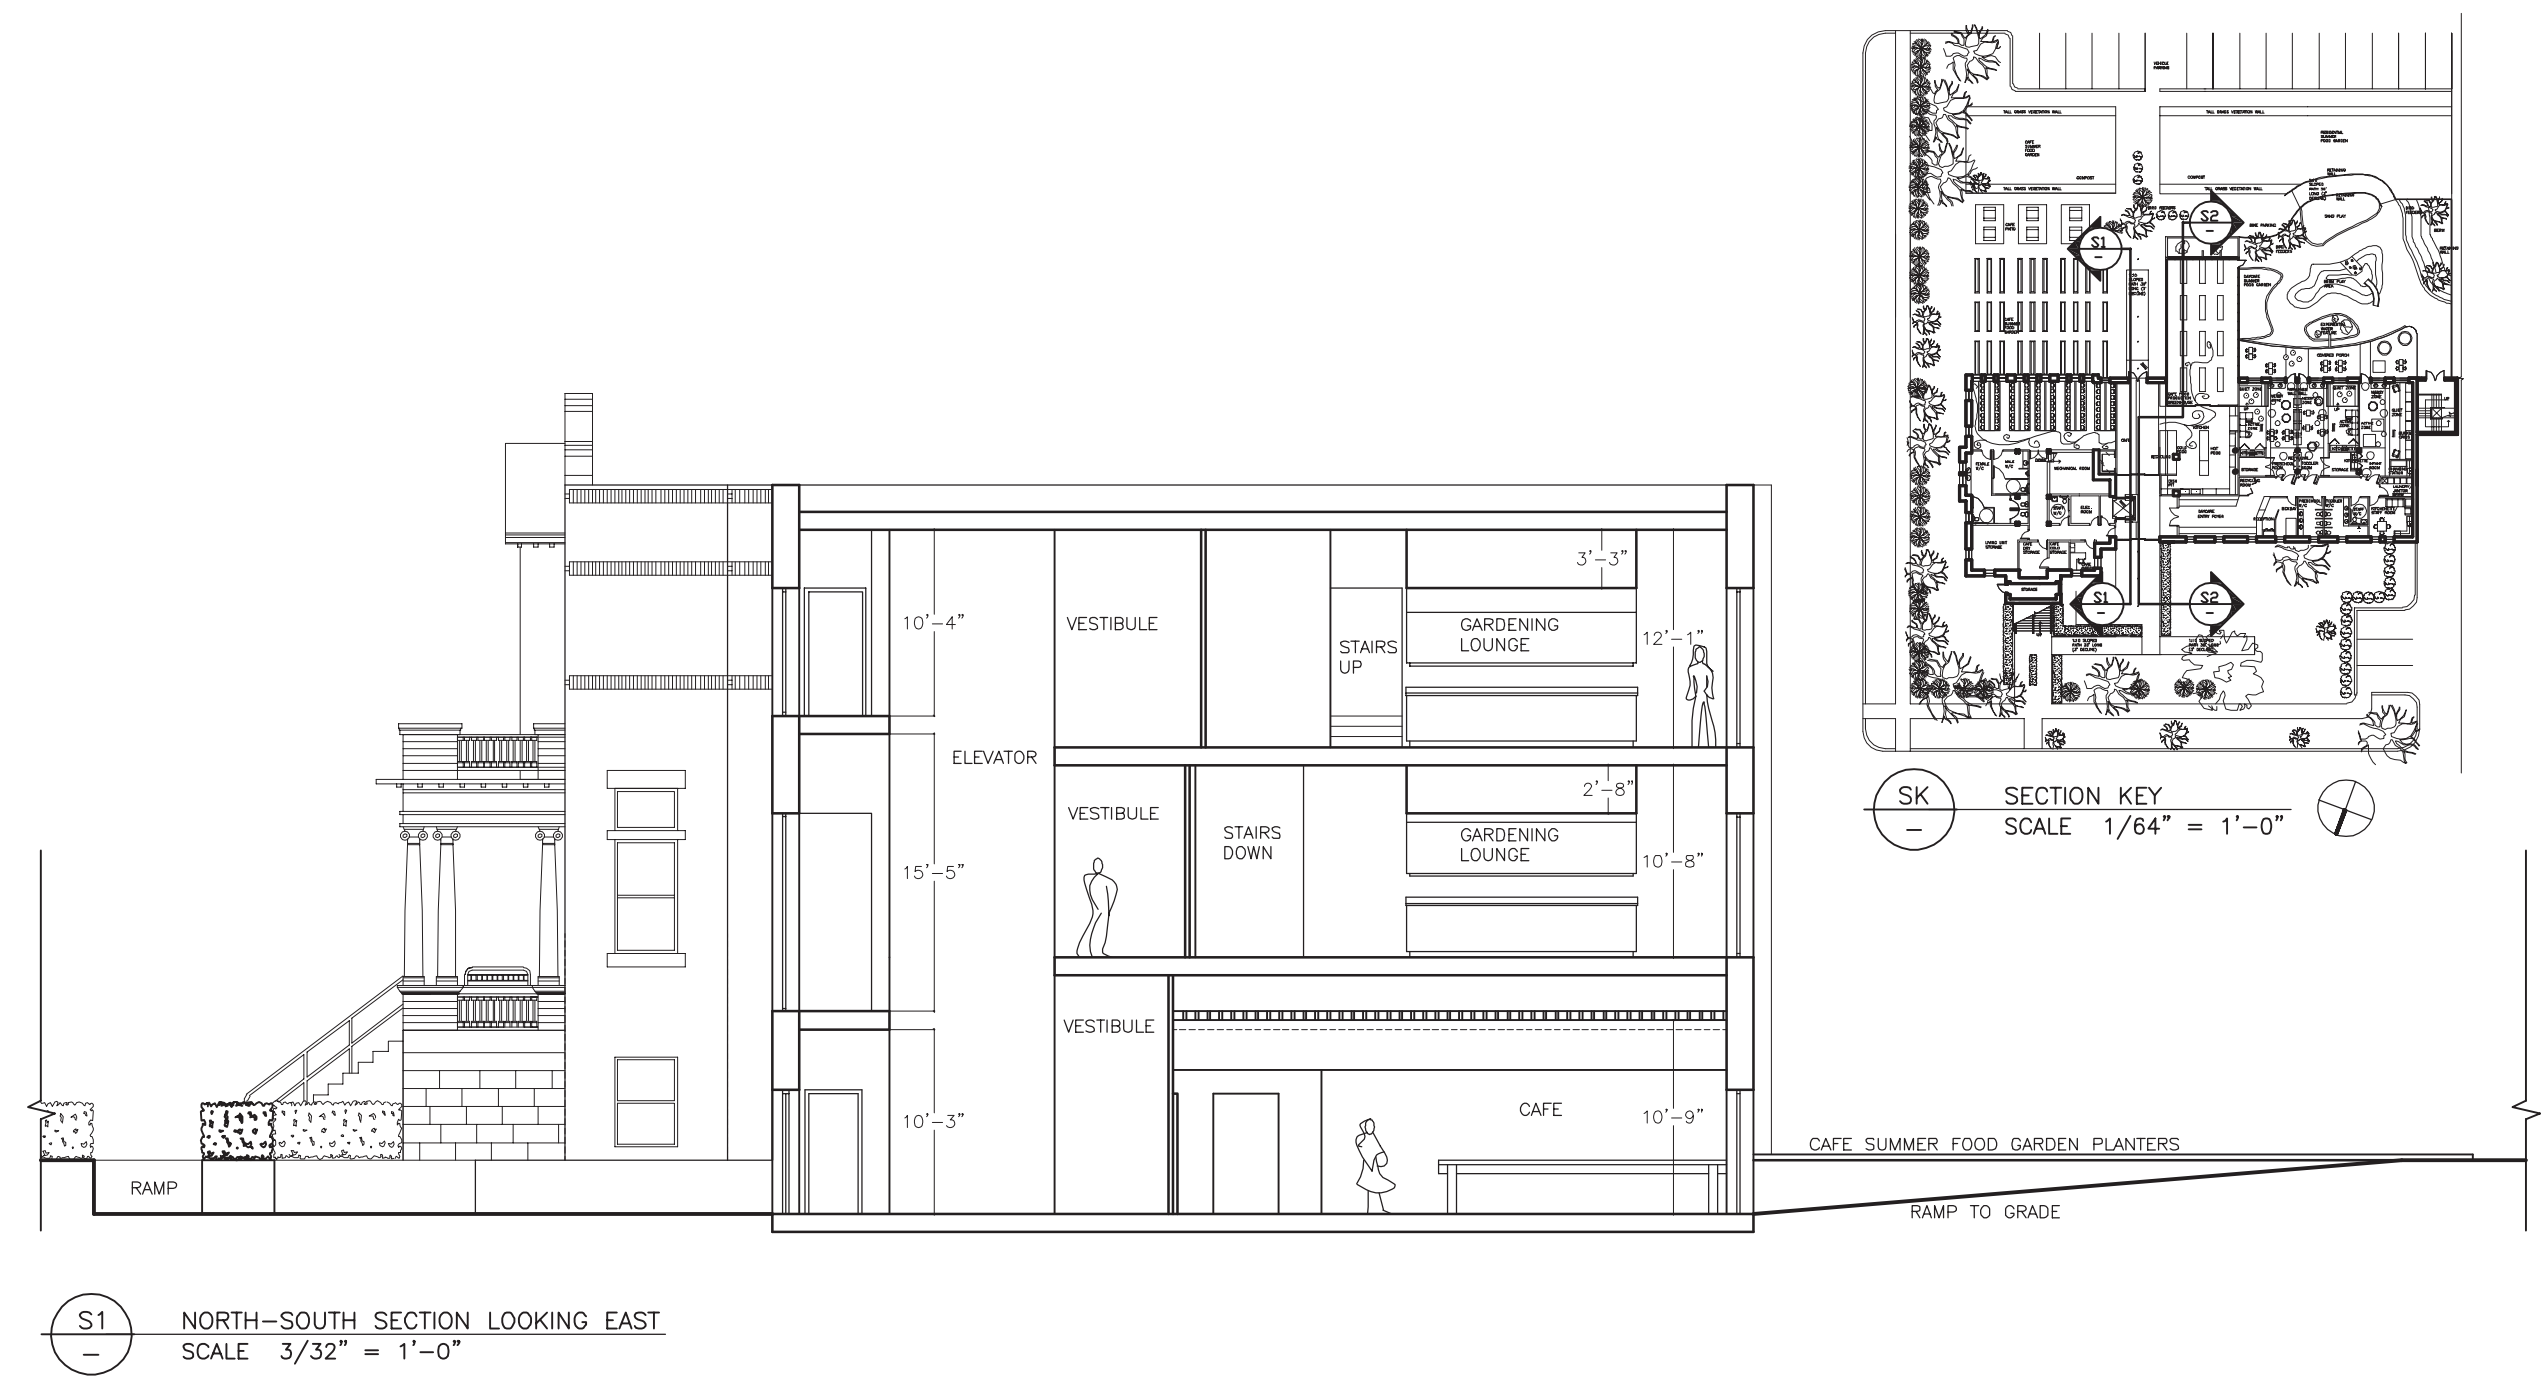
S2
S1
S1
S2

10'-4"
VESTIBULE
STAIRS UP
3'-3"
GARDENING LOUNGE
12'-1"
ELEVATOR
VESTIBULE
STAIRS DOWN
2'-8"
GARDENING LOUNGE
15'-5"
10'-8"
VESTIBULE
CAFE
10'-3"
10'-9"
CAFE SUMMER FOOD GARDEN PLANTERS
RAMP
RAMP TO GRADE

SK
–
SECTION KEY
SCALE 1/64" = 1'-0"

S1
–
NORTH-SOUTH SECTION LOOKING EAST
SCALE 3/32" = 1'-0"